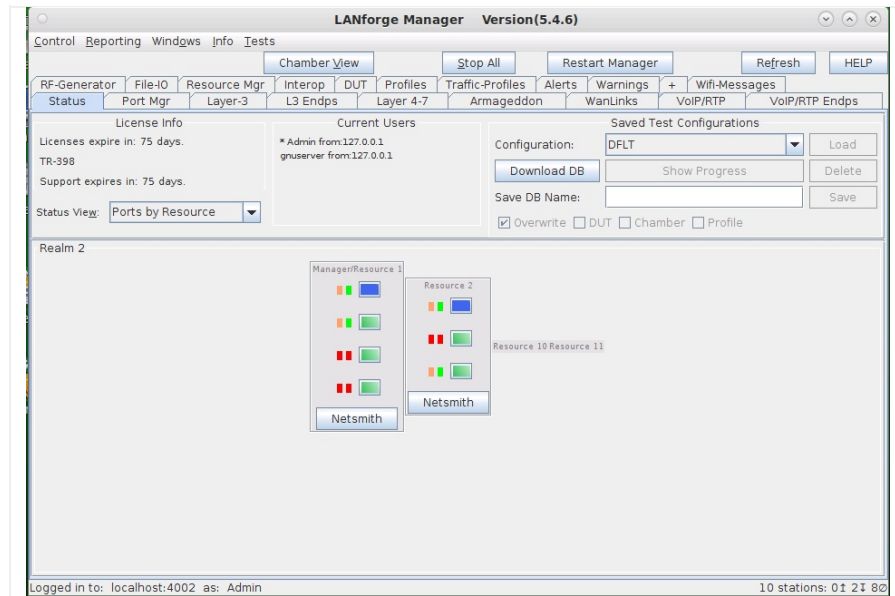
LANforge Manager Version(5.4.6)

Control Reporting Windows Info Tests

Chamber View | Stop All | Restart Manager | Refresh | HELP

RF-Generator | File-IO | Resource Mgr | Interop | DUT | Profiles | Traffic-Profiles | Alerts | Warnings | + | Wifi-Messages

Status | Port Mgr | Layer-3 | L3 Endps | Layer 4-7 | Armageddon | WanLinks | VoIP/RTP | VoIP/RTP Endps

License Info

Licenses expire in: 75 days.

TR-398

Support expires in: 75 days.

Status View: Ports by Resource

Current Users

* Admin from:127.0.0.1

gnuserver from:127.0.0.1

Saved Test Configurations

Configuration: DFLT

Load

Download DB

Show Progress

Delete

Save DB Name:

Save

Overwrite DUT Chamber Profile

Realm 2

Manager/Resource 1

Netsmith

Resource 2

Netsmith

Resource 10 Resource 11

Logged in to: localhost:4002 as: Admin

10 stations: 0↑ 2↕ 8⊘